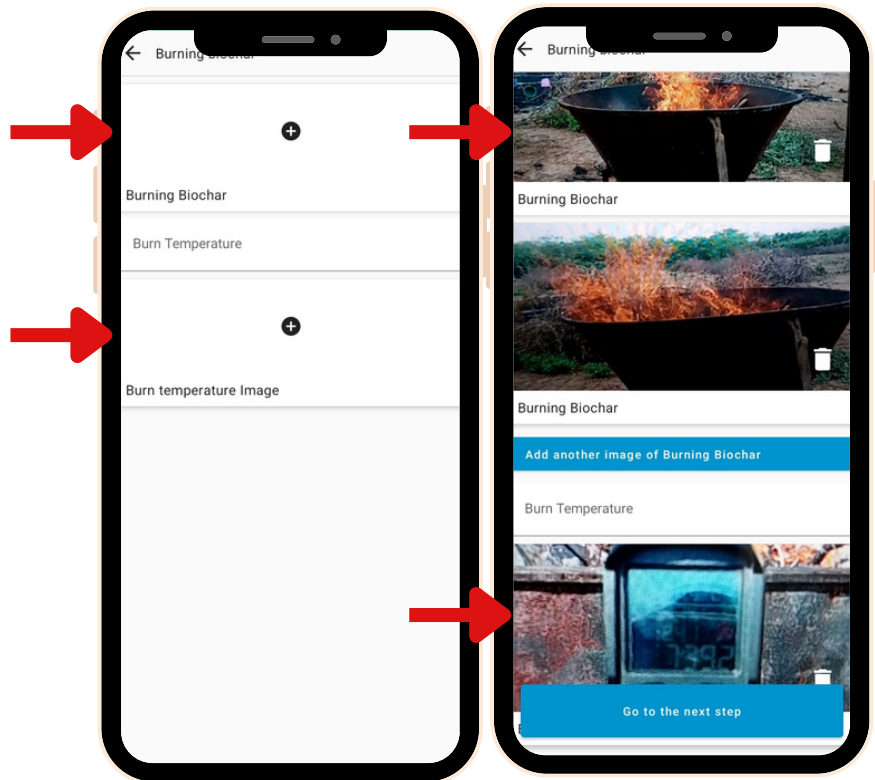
Burning Biochar

Burning Biochar

Burn Temperature

Burn temperature Image

Burning Biochar

Burning Biochar

Burning Biochar

Add another image of Burning Biochar

Burn Temperature

Go to the next step